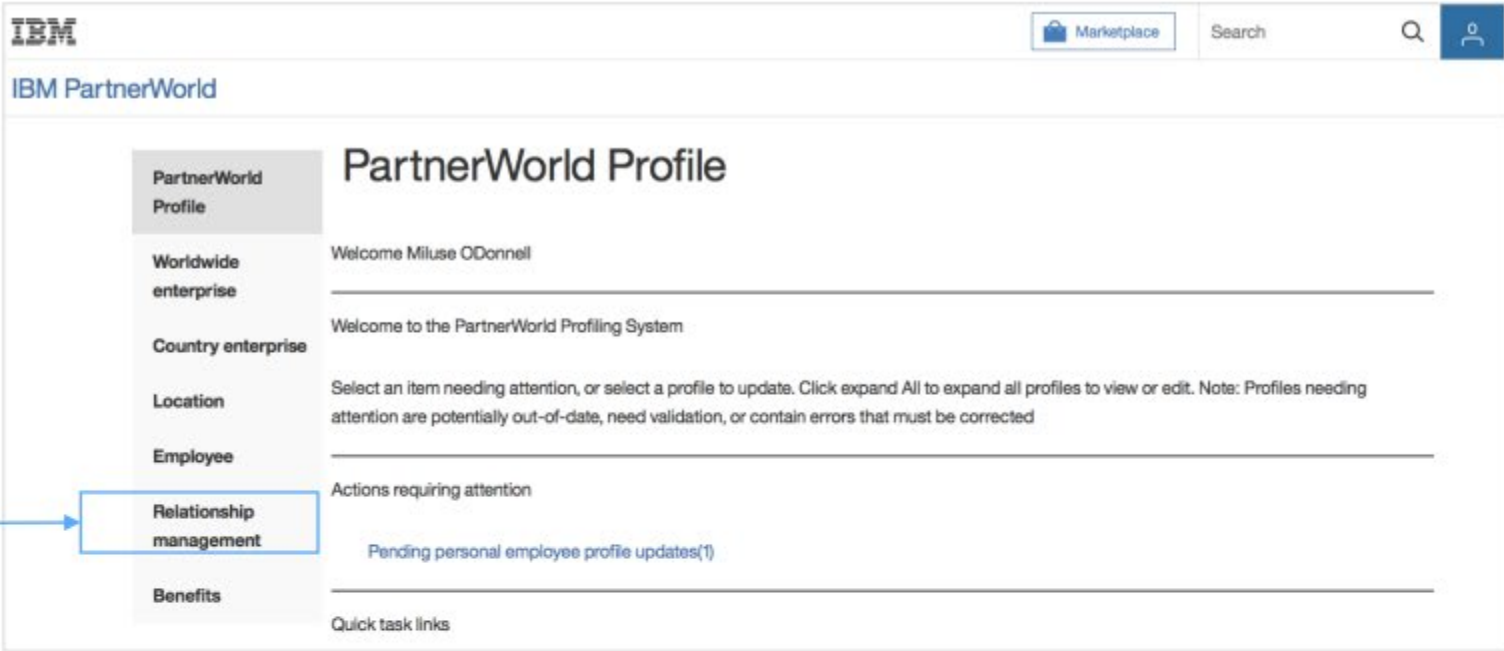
IBM

Marketplace

Search

IBM PartnerWorld

PartnerWorld Profile

Worldwide enterprise

Country enterprise

Location

Employee

Relationship management

Benefits

PartnerWorld Profile

Welcome Miluse ODonnell

Welcome to the PartnerWorld Profiling System

Select an item needing attention, or select a profile to update. Click expand All to expand all profiles to view or edit. Note: Profiles needing attention are potentially out-of-date, need validation, or contain errors that must be corrected

Actions requiring attention

Pending personal employee profile updates(1)

Quick task links